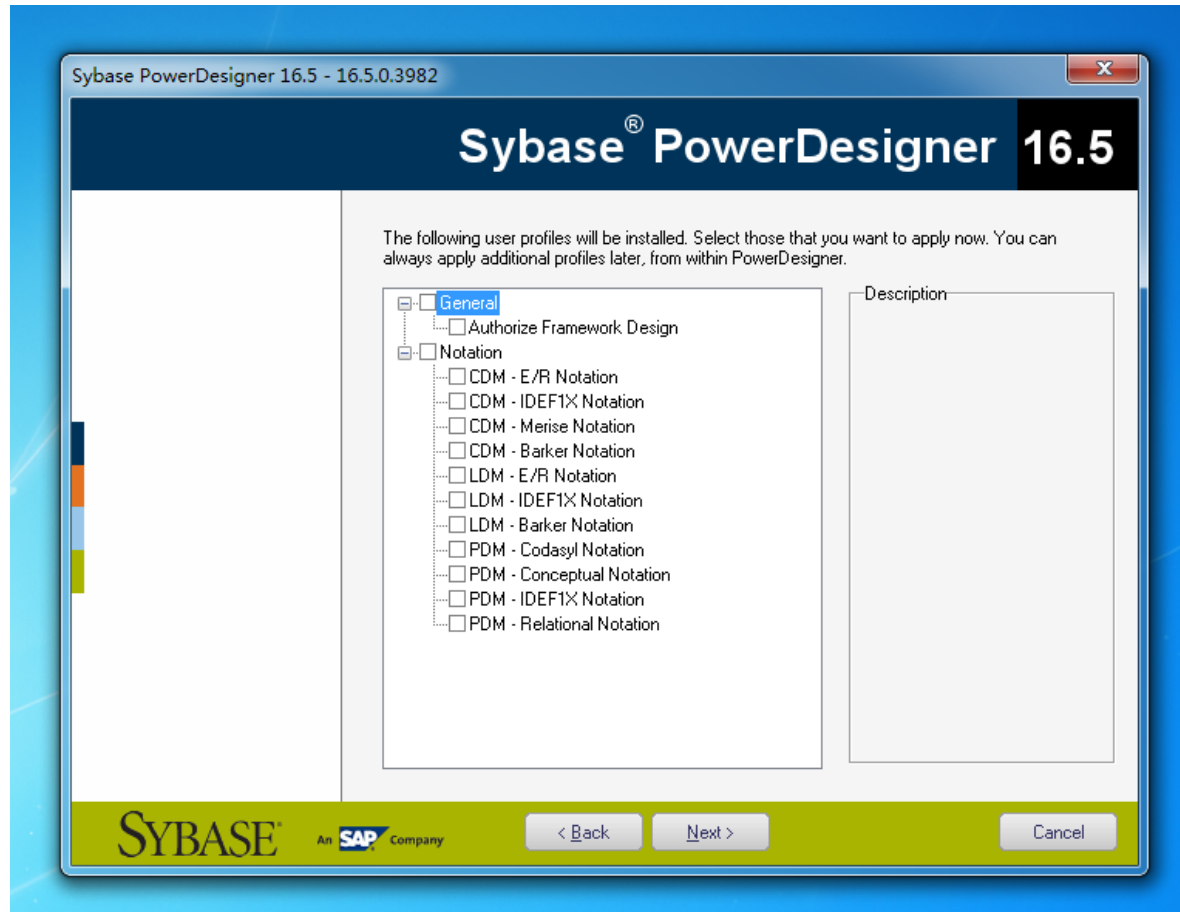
Sybase PowerDesigner 16.5 - 16.5.0.3982

Sybase® PowerDesigner 16.5

The following user profiles will be installed. Select those that you want to apply now. You can always apply additional profiles later, from within PowerDesigner.

General
Authorize Framework Design
Notation
CDM - E/R Notation
CDM - IDEF1X Notation
CDM - Merise Notation
CDM - Barker Notation
LDM - E/R Notation
LDM - IDEF1X Notation
LDM - Barker Notation
PDM - Codasyl Notation
PDM - Conceptual Notation
PDM - IDEF1X Notation
PDM - Relational Notation

Description

SYBASE An SAP Company

< Back
Next >
Cancel